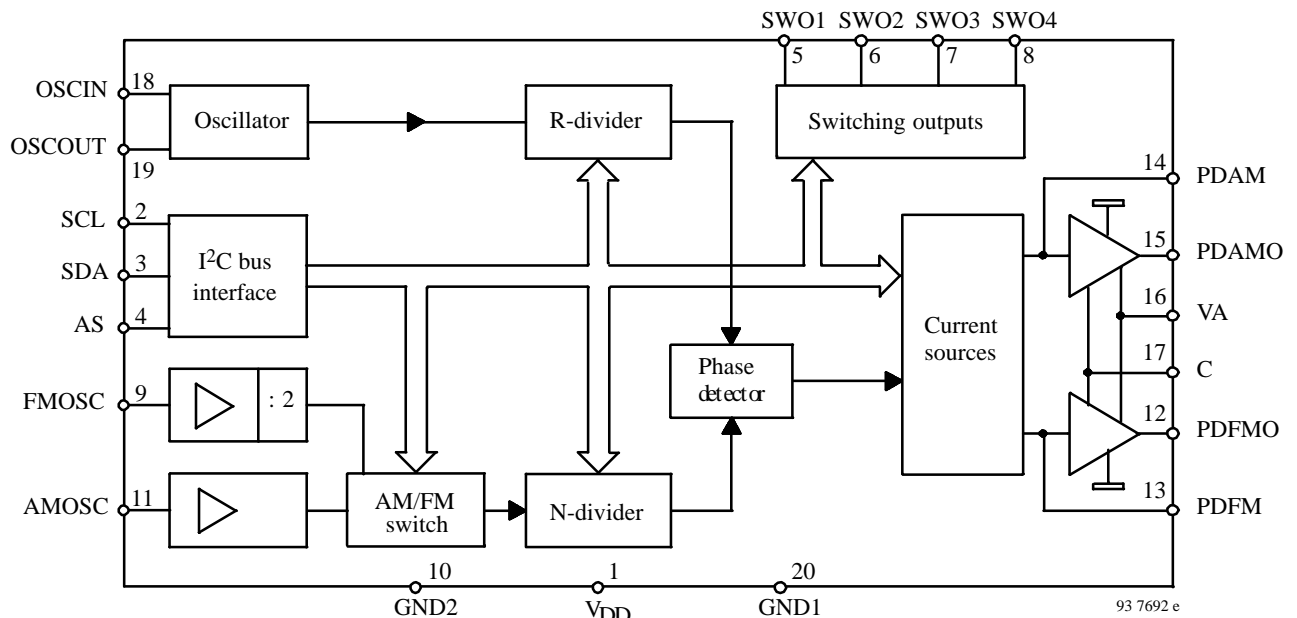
SWO1 SWO2 SWO3 SWO4
5 6 7 8

OSCIN 18
OSCOUT 19
Oscillator
R-divider
Switching outputs
14 PDAM
SCL 2
SDA 3
AS 4
$I^2C$ bus interface
Current sources
15 PDAMO
16 VA
17 C
12 PDFMO
13 PDFM
Phase detector
FMOSC 9
: 2
AMOSC 11
AM/FM switch
N-divider
10 GND2
1 $V_{DD}$
20 GND1
93 7692 e